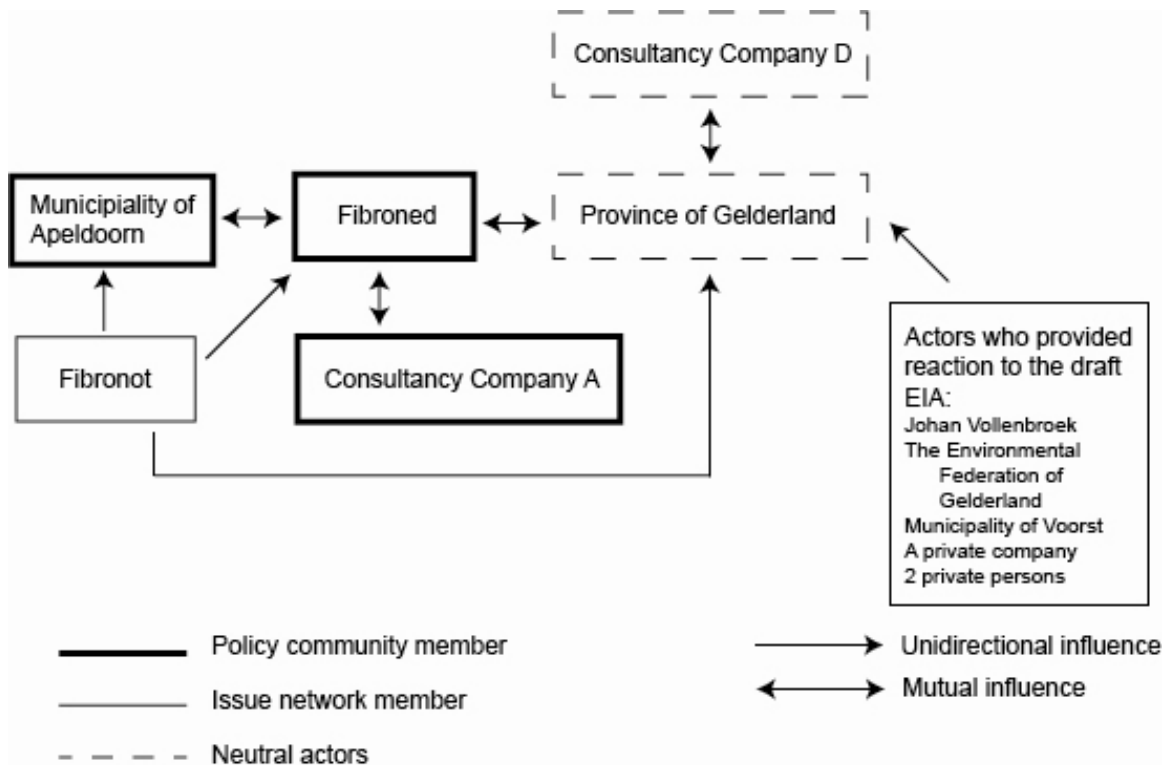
Consultancy Company D

Municipiality of Apeldoorn

Fibroned

Province of Gelderland

Fibronot

Consultancy Company A

Actors who provided reaction to the draft EIA:
Johan Vollenbroek
The Environmental Federation of Gelderland
Municipality of Voorst
A private company
2 private persons

Policy community member

Issue network member

Neutral actors

Unidirectional influence

Mutual influence